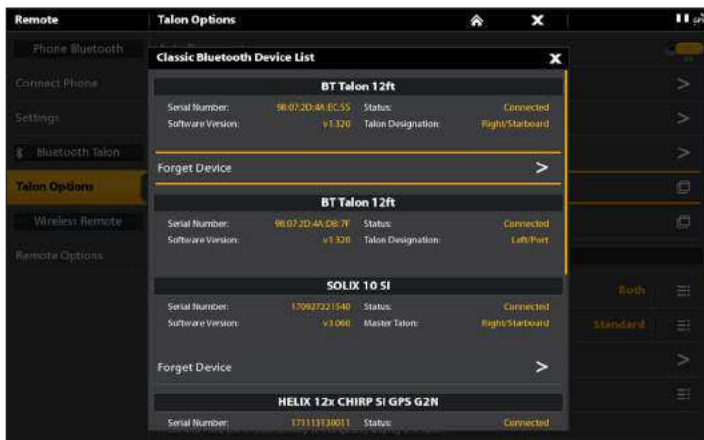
Remote

Phone Bluetooth

Connect Phone

Settings

Bluetooth Talon

Talon Options

Wireless Remote

Remote Options

Talon Options

Classic Bluetooth Device List

BT Talon 12ft

Serial Number: 98:07:2D:4A:EC:55 Status: Connected

Software Version: v1.320 Talon Designation: Right/Starboard

Forget Device

BT Talon 12ft

Serial Number: 98:07:2D:4A:D8:7F Status: Connected

Software Version: v1.320 Talon Designation: Left/Port

SOLIX 10 SI

Serial Number: 170927221540 Status: Connected

Software Version: v3.060 Master Talon: Right/Starboard

Forget Device

HELIX 12x CHIRP SI GPS G2N

Serial Number: 171113130011 Status: Connected

Both

Standard